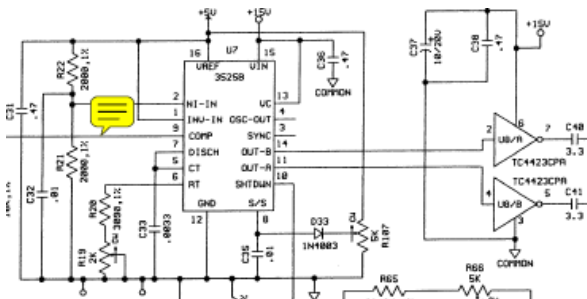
+5V
+15V
+15V
16
U7
15
VREF
VIN
C37
10/20V
C38
.47
C36
.47
R22
2000,1%
C31
.47
2
NI-IN
13
VC
COMMON
1
INV-IN
4
OSC-OUT
9
COMP
3
SYNC
2
U8/A
6
7
C40
3.3
7
DISCH
14
OUT-B
R21
2000,1%
C32
.01
5
CT
11
OUT-A
TC4423CPA
6
RT
10
SHTDWN
R20
3090,1%
3525B
C33
.0033
4
U8/B
5
C41
3.3
R19
2K
GND
S/S
12
8
D33
1N4003
C35
.01
R107
5K
3
COMMON
R65
R66
5K